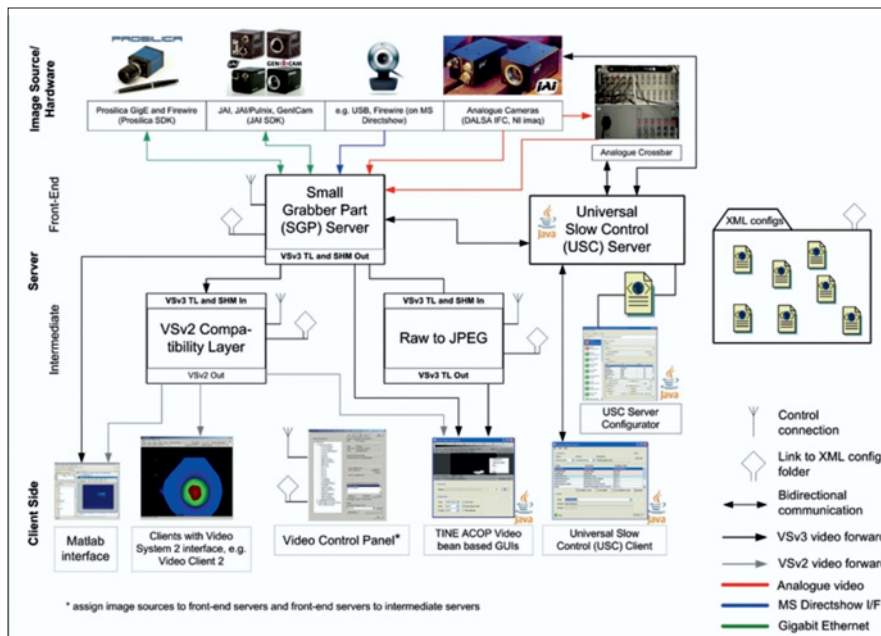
Image Source/ Hardware

PROSILICA

GENICAM

JAI

Prosilica GigE and Firewire (Prosilica SDK)

JAI, JAI/Pulnix, GenICam (JAI SDK)

e.g. USB, Firewire (on MS Directshow)

Analogue Cameras (DALSA IFC, NI imaq)

Analogue Crossbar

Server

Front-End

Small Grabber Part (SGP) Server

VSv3 TL and SHM Out

Java

Universal Slow Control (USC) Server

XML configs

Intermediate

VSv3 TL and SHM In

VSv2 Compatibility Layer

VSv2 Out

VSv3 TL and SHM In

Raw to JPEG

VSv3 TL Out

Java

USC Server Configurator

Client Side

Matlab interface

Clients with Video System 2 interface, e.g. Video Client 2

Video Control Panel*

Java

TINE ACOP Video bean based GUIs

Java

Universal Slow Control (USC) Client

Control connection

Link to XML config folder

Bidirectional communication

VSv3 video forwar

VSv2 video forwar

Analogue video

MS Directshow I/F

Gigabit Ethernet

* assign image sources to front-end servers and front-end servers to intermediate servers